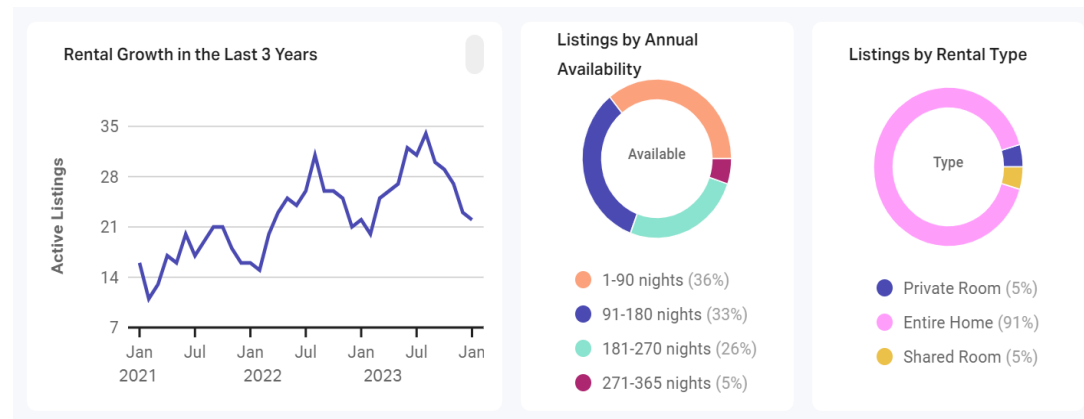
Rental Growth in the Last 3 Years

Active Listings

35
28
21
14
7

Jan 2021
Jul
Jan 2022
Jul
Jan 2023
Jul
Jan

Listings by Annual Availability

Available

1-90 nights (36%)
91-180 nights (33%)
181-270 nights (26%)
271-365 nights (5%)

Listings by Rental Type

Type

Private Room (5%)
Entire Home (91%)
Shared Room (5%)